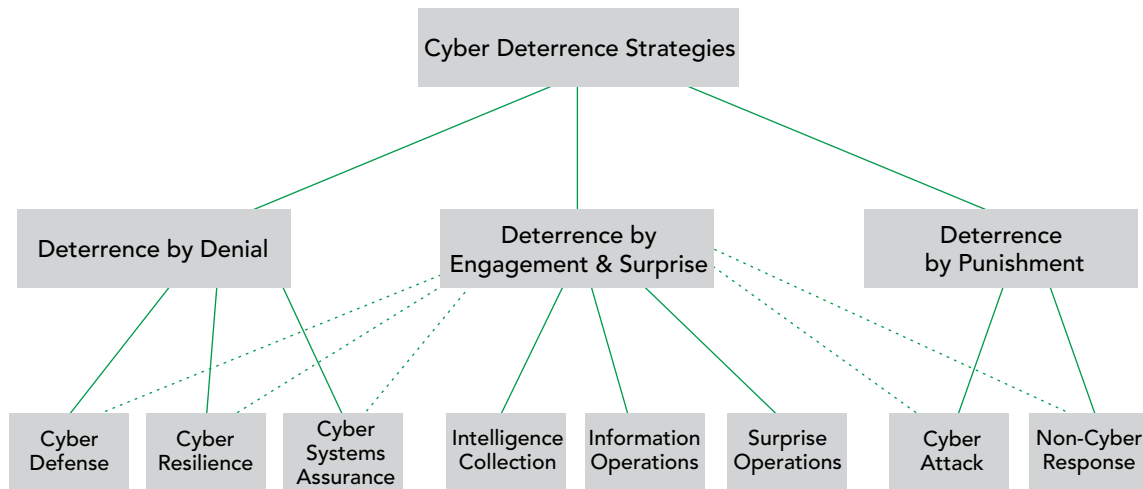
Cyber Deterrence Strategies

Deterrence by Denial

Deterrence by Engagement & Surprise

Deterrence by Punishment

Cyber Defense

Cyber Resilience

Cyber Systems Assurance

Intelligence Collection

Information Operations

Surprise Operations

Cyber Attack

Non-Cyber Response